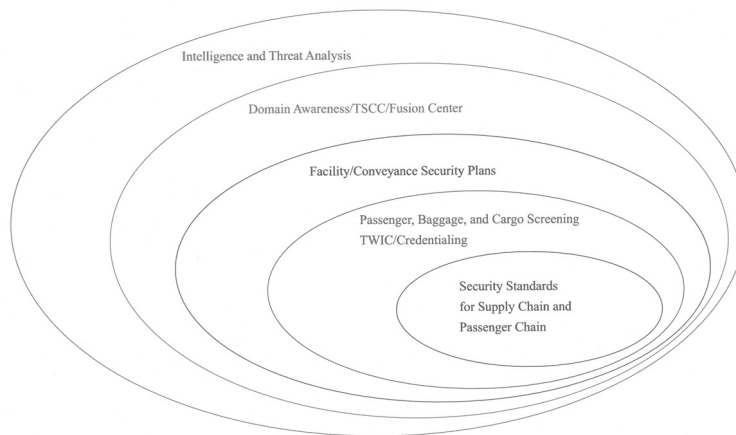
Intelligence and Threat Analysis

Domain Awareness/TSCC/Fusion Center

Facility/Conveyance Security Plans

Passenger, Baggage, and Cargo Screening
TWIC/Credentialing

Security Standards for Supply Chain and Passenger Chain